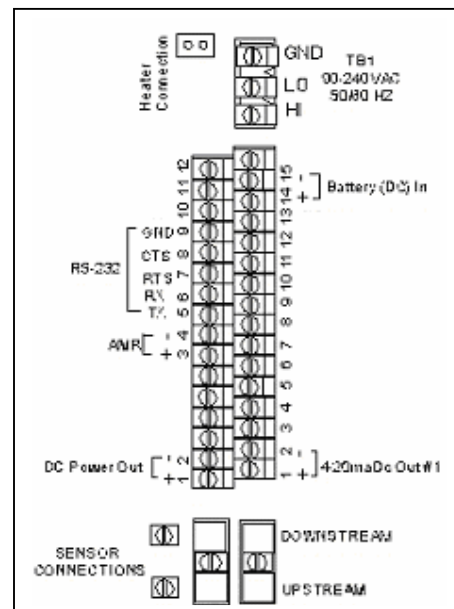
Heater Connection

GND
LO
HI

TB1
00-240VAC
50/60 HZ

1 2 3 4 5 6 7 8 9 10 11 12

1 2 3 4 5 6 7 8 9 10 11 12 13 14 15

Battery (DC) In
- +

RS-232
GND
CTS
RTS
RX
TX

AMR
- +

DC Power Out
- +

4-20maDc Out #1
- +

SENSOR CONNECTIONS

DOWNSTREAM

UPSTREAM